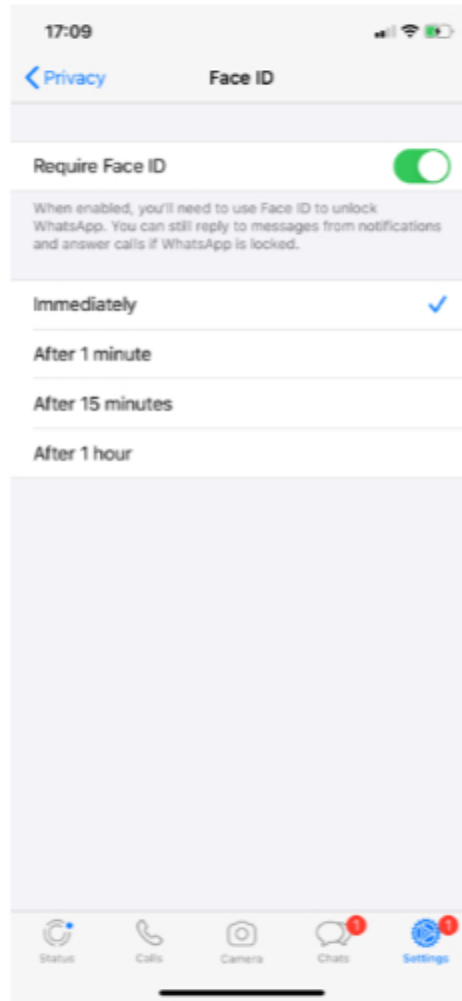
17:09

Privacy

Face ID

Require Face ID

When enabled, you'll need to use Face ID to unlock WhatsApp. You can still reply to messages from notifications and answer calls if WhatsApp is locked.

Immediately

After 1 minute

After 15 minutes

After 1 hour

Status

Calls

Camera

1

Chats

1

Settings